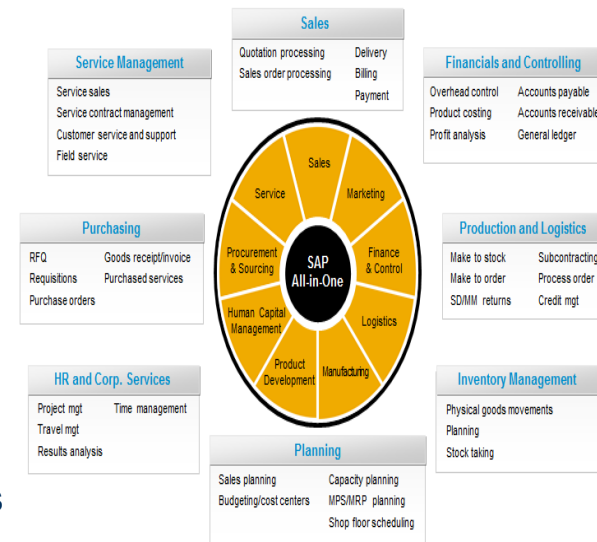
Sales

Quotation processing
Sales order processing

Delivery
Billing
Payment

Service Management

Service sales
Service contract management
Customer service and support
Field service

Financials and Controlling

Overhead control
Product costing
Profit analysis

Accounts payable
Accounts receivable
General ledger

Purchasing

RFQ
Requisitions
Purchase orders

Goods receipt/invoice
Purchased services

Production and Logistics

Make to stock
Make to order
SD/MM returns

Subcontracting
Process order
Credit mgt

HR and Corp. Services

Project mgt
Travel mgt
Results analysis

Time management

Inventory Management

Physical goods movements
Planning
Stock taking

Planning

Sales planning
Budgeting/cost centers

Capacity planning
MPS/MRP planning
Shop floor scheduling

Sales
Marketing
Finance & Control
Logistics
Manufacturing
Product Development
Human Capital Management
Procurement & Sourcing
Service

SAP All-in-One

S